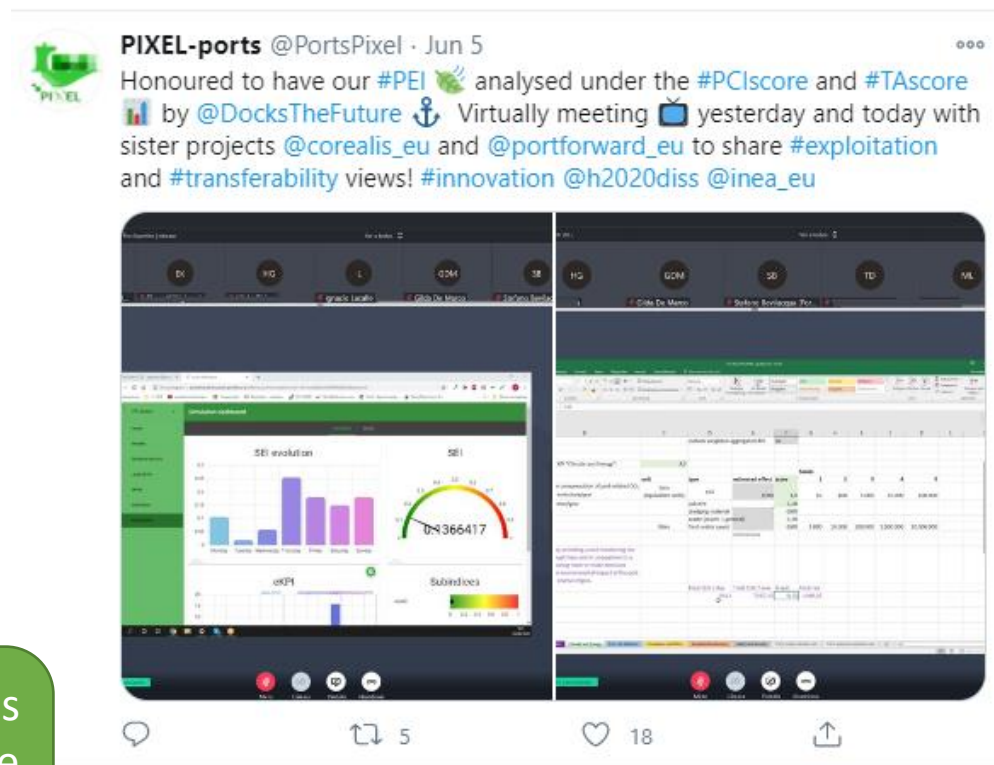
PIXEL-ports @PortsPixel · Jun 5

Honoured to have our #PEI analysed under the #PCIscore and #TAscore by @DocksTheFuture Virtually meeting yesterday and today with sister projects @corealis_eu and @portforward_eu to share #exploitation and #transferability views! #innovation @h2020diss @inea_eu

EK HG L GDM SE

Ignacio Lacalle Gilda De Marco Stefano Bevilacqua

SEI evolution

SEI

0.366417

eKPI

Subindices

HG GDM SB TD ML

Gilda De Marco Stefano Bevilacqua

5 18